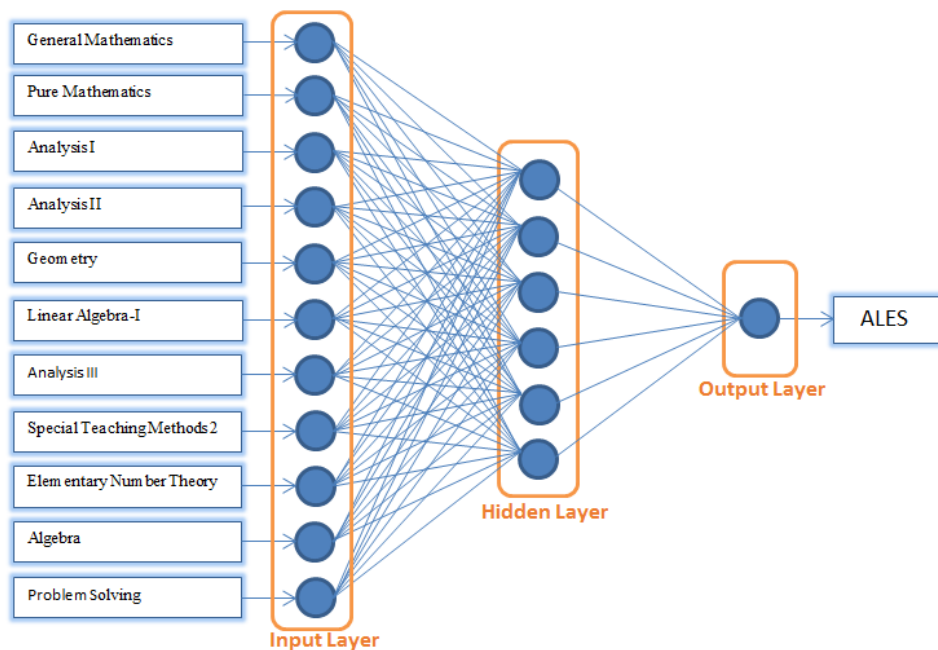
General Mathematics
Pure Mathematics
Analysis I
Analysis II
Geometry
Linear Algebra-I
Analysis III
Special Teaching Methods 2
Elementary Number Theory
Algebra
Problem Solving

Input Layer

Hidden Layer

Output Layer

ALES